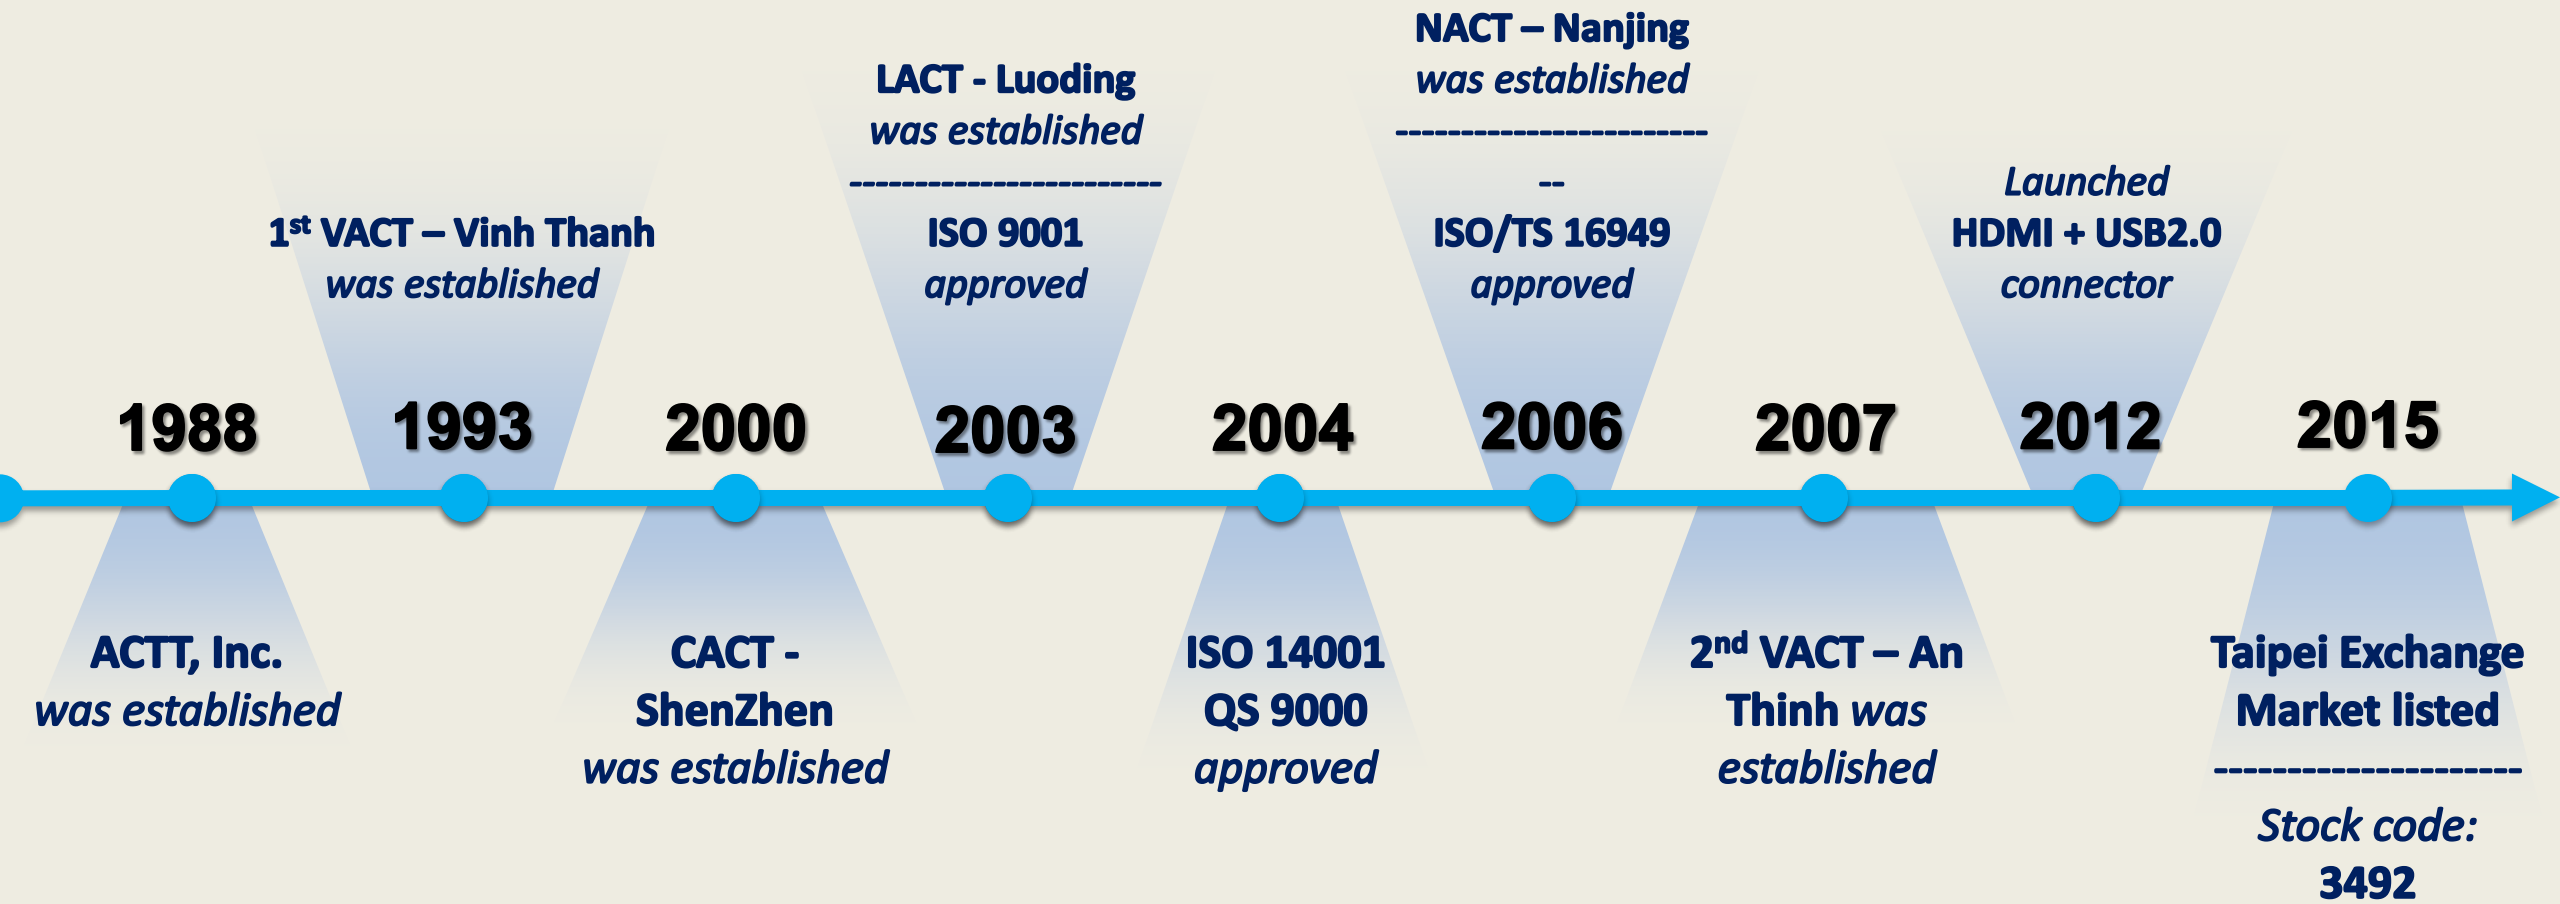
1988

ACTT, Inc.
was established

1993

1st VACT – Vinh Thanh
was established

2000

CACT - ShenZhen
was established

2003

LACT - Luoding
was established
------------------------
ISO 9001
approved

2004

ISO 14001
QS 9000
approved

2006

NACT – Nanjing
was established
------------------------
--
ISO/TS 16949
approved

2007

2nd VACT – An Thinh was established

2012

Launched
HDMI + USB2.0
connector

2015

Taipei Exchange Market listed
---------------------
Stock code:
3492